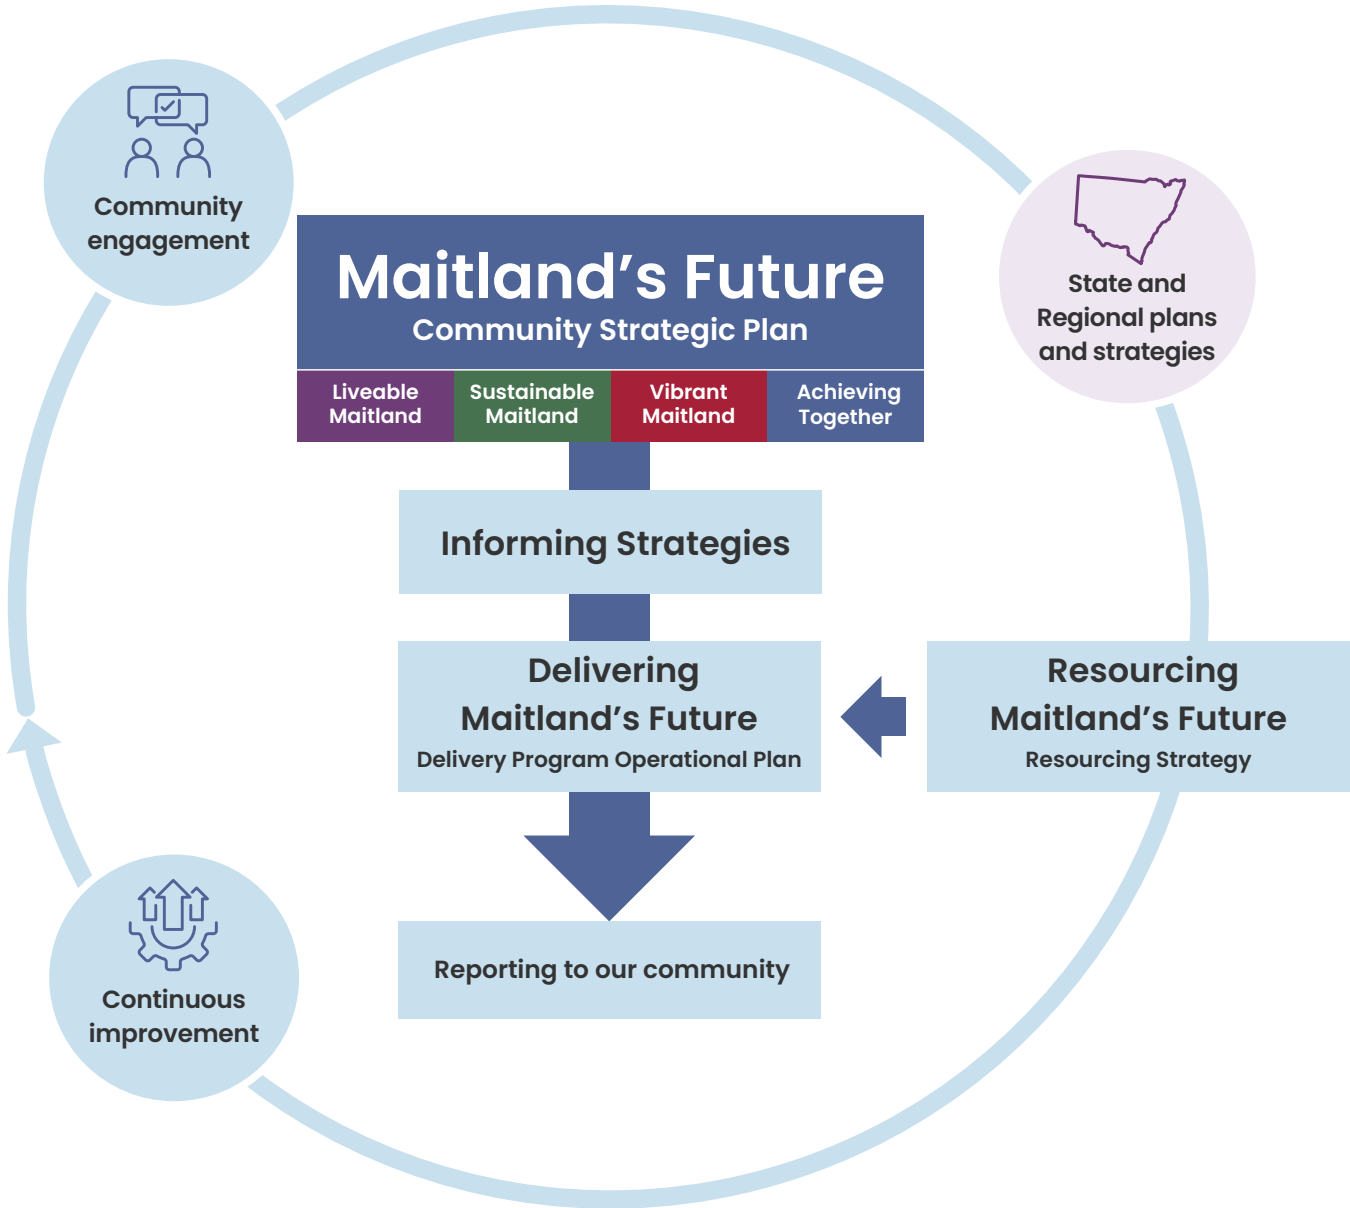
Community engagement

Maitland's Future
Community Strategic Plan

| Liveable Maitland | Sustainable Maitland | Vibrant Maitland | Achieving Together |
|---|---|---|---|

State and Regional plans and strategies

Informing Strategies

Delivering Maitland's Future
Delivery Program Operational Plan

Resourcing Maitland's Future
Resourcing Strategy

Reporting to our community

Continuous improvement